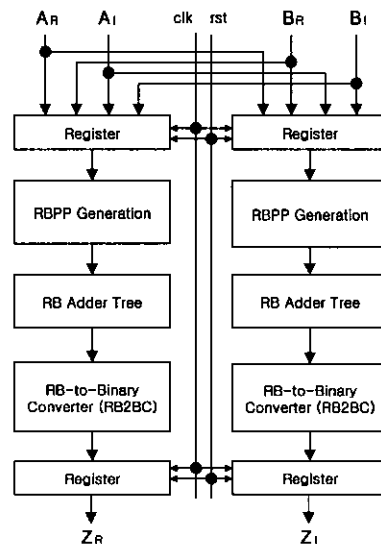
$A_R$ $A_I$ clk rst $B_R$ $B_I$

Register

RBPP Generation

RB Adder Tree

RB-to-Binary Converter (RB2BC)

Register

$Z_R$

Register

RBPP Generation

RB Adder Tree

RB-to-Binary Converter (RB2BC)

Register

$Z_I$